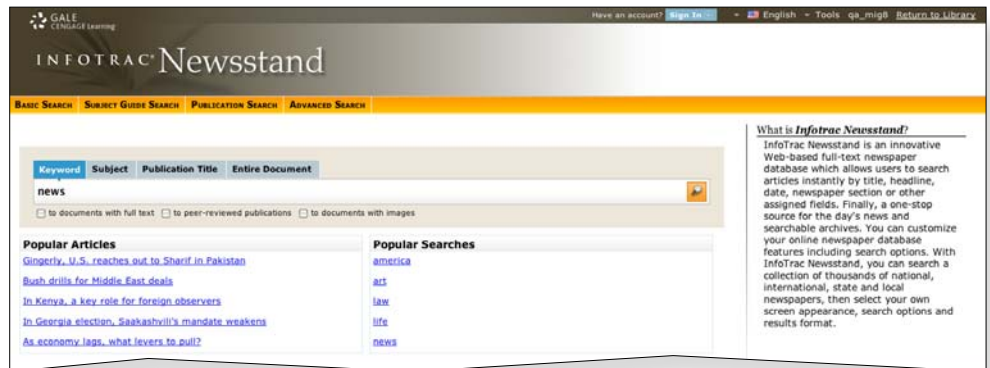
GALE CENGAGE Learning

Have an account? Sign In English Tools qa_mig8 Return to Library

INFOTRAC Newsstand

Basic Search Subject Guide Search Publication Search Advanced Search

Keyword Subject Publication Title Entire Document

news

to documents with full text to peer-reviewed publications to documents with images

Popular Articles

Gingerly, U.S. reaches out to Sharif in Pakistan

Bush drills for Middle East deals

In Kenya, a key role for foreign observers

In Georgia election, Saakashvili's mandate weakens

As economy lags, what levers to pull?

Popular Searches

america

art

law

life

news

What is Infotrac Newsstand?

InfoTrac Newsstand is an innovative Web-based full-text newspaper database which allows users to search articles instantly by title, headline, date, newspaper section or other assigned fields. Finally, a one-stop source for the day's news and searchable archives. You can customize your online newspaper database features including search options. With InfoTrac Newsstand, you can search a collection of thousands of national, international, state and local newspapers, then select your own screen appearance, search options and results format.